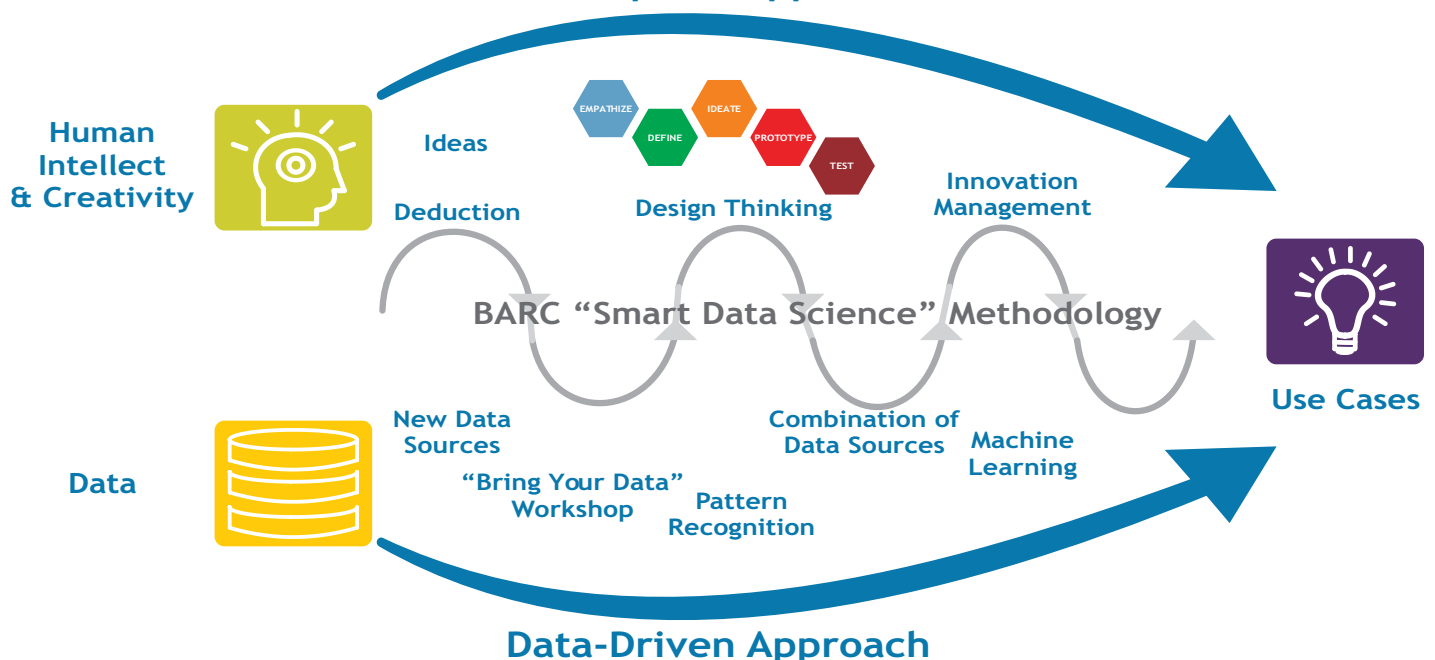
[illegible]

Human Intellect & Creativity

Ideas

Deduction

EMPATHIZE

DEFINE

IDEATE

PROTOTYPE

TEST

Design Thinking

Innovation Management

BARC "Smart Data Science" Methodology

Use Cases

Data

New Data Sources

"Bring Your Data" Workshop

Pattern Recognition

Combination of Data Sources

Machine Learning

Data-Driven Approach